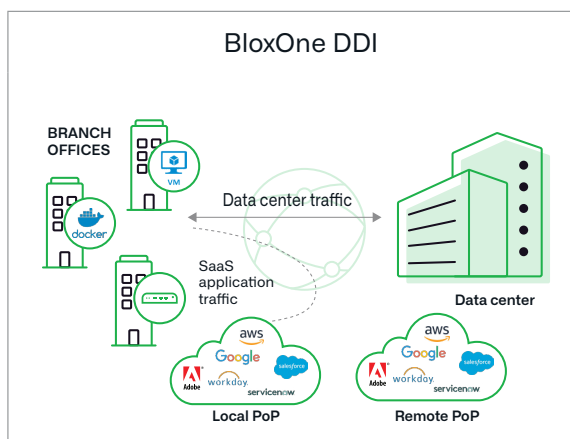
BloxOne DDI

BRANCH OFFICES

VM

docker

Data center traffic

SaaS application traffic

Data center

aws
Google
salesforce
Adobe
workday
servicenow

Local PoP

aws
Google
salesforce
Adobe
workday
servicenow

Remote PoP